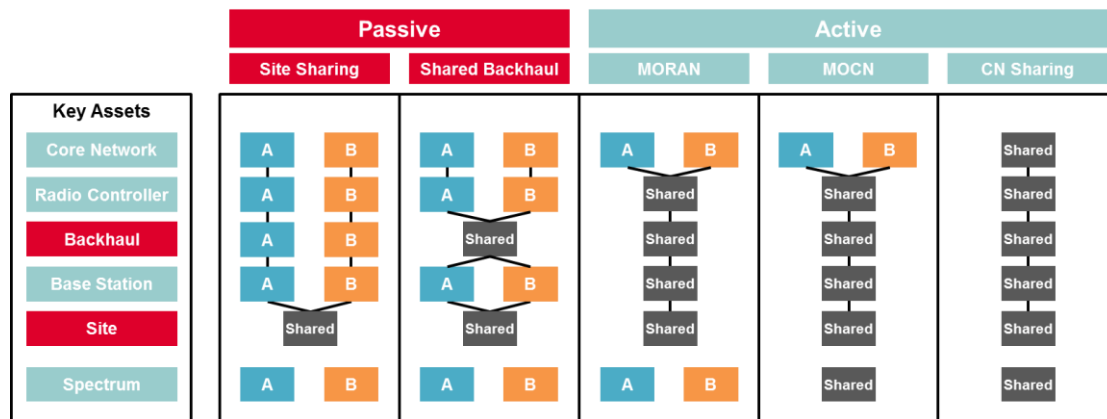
| | Passive | | Active | | |
|---|---|---|---|---|---|
| | Site Sharing | Shared Backhaul | MORAN | MOCN | CN Sharing |
| Key Assets | | | | | |
| Core Network | A B | A B | A B | A B | Shared |
| Radio Controller | A B | A B | Shared | Shared | Shared |
| Backhaul | A B | Shared | Shared | Shared | Shared |
| Base Station | A B | A B | Shared | Shared | Shared |
| Site | Shared | Shared | Shared | Shared | Shared |
| Spectrum | A B | A B | A B | Shared | Shared |